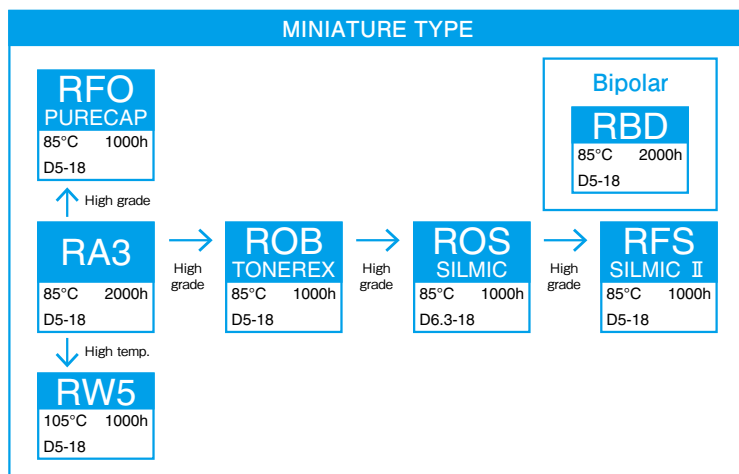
MINIATURE TYPE

RFO
PURECAP
85°C 1000h
D5-18

High grade

RA3
85°C 2000h
D5-18

High temp.

RW5
105°C 1000h
D5-18

High grade

ROB
TONEREX
85°C 1000h
D5-18

High grade

ROS
SILMIC
85°C 1000h
D6.3-18

High grade

RFS
SILMIC Ⅱ
85°C 1000h
D5-18

Bipolar

RBD
85°C 2000h
D5-18